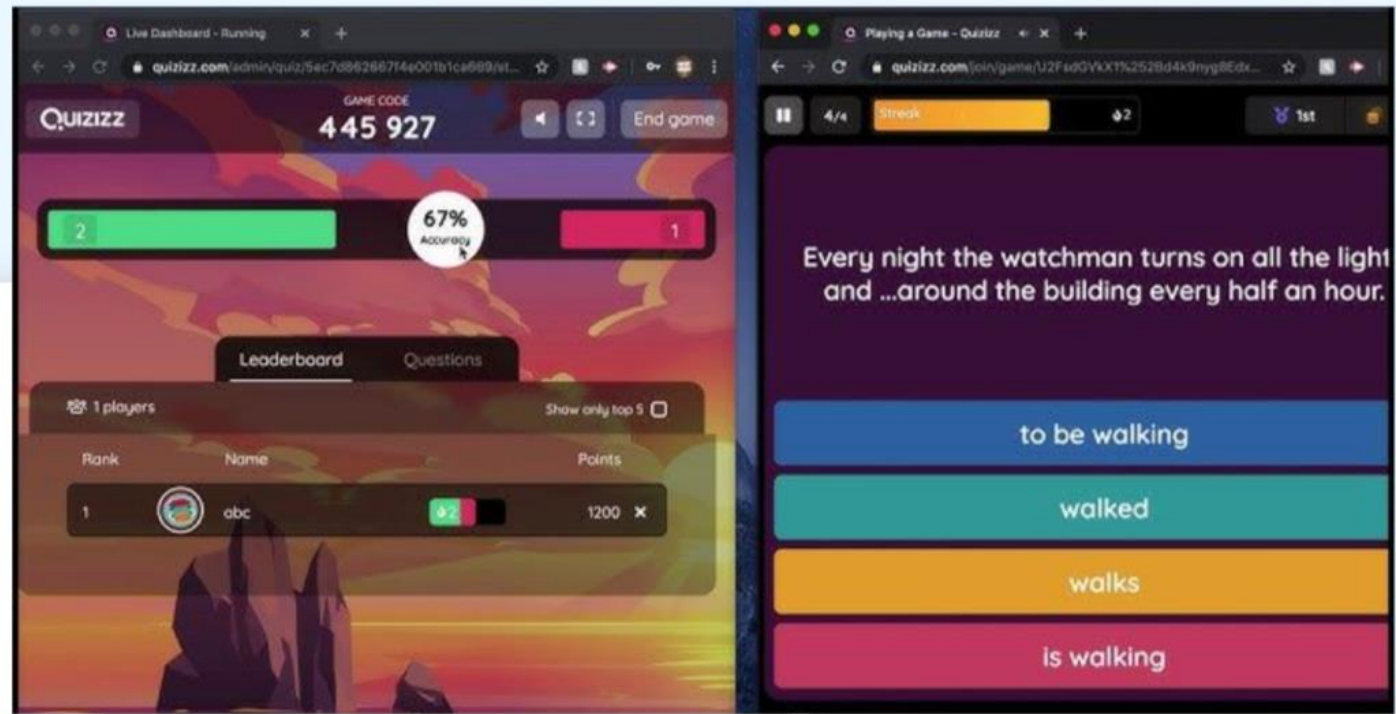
Live Dashboard - Running

quizizz.com/admin/quiz/5ec7d862667f4e001b1ca669/st...

QUIZIZZ

GAME CODE
445 927

End game

2

67%
Accuracy

1

Leaderboard Questions

1 players

Show only top 5

| Rank | Name | | Points |
|---|---|---|---|
| 1 | abc | 2 | 1200 |

Playing a Game - Quizizz

quizizz.com/join/game/U2FsdGVkX1%252Bd4k9nyg8Edx...

4/4

Streak

2

1st

Every night the watchman turns on all the light and ...around the building every half an hour.

to be walking

walked

walks

is walking